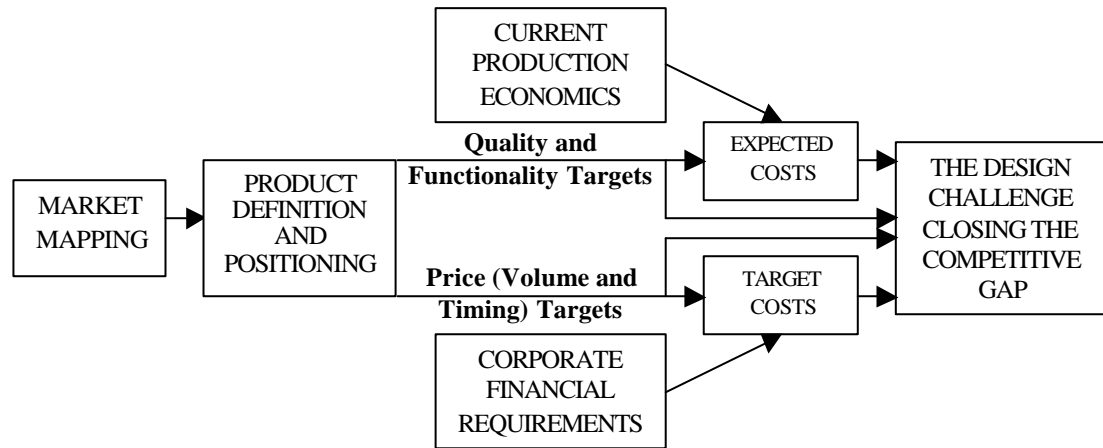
CURRENT PRODUCTION ECONOMICS

MARKET MAPPING

PRODUCT DEFINITION AND POSITIONING

Quality and Functionality Targets

EXPECTED COSTS

THE DESIGN CHALLENGE CLOSING THE COMPETITIVE GAP

Price (Volume and Timing) Targets

TARGET COSTS

CORPORATE FINANCIAL REQUIREMENTS